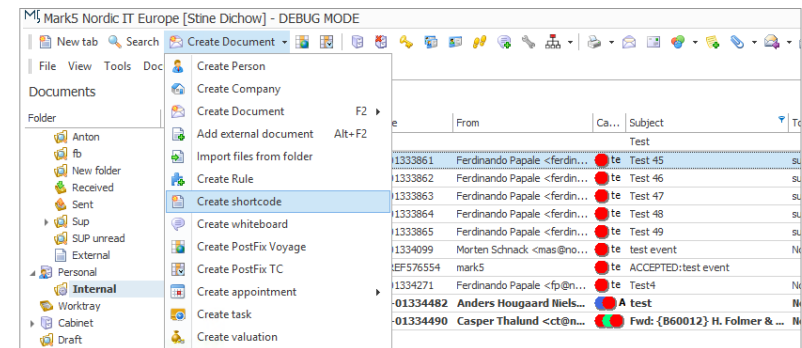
Mark5 Nordic IT Europe [Stine Dichow] - DEBUG MODE

New tab Search Create Document

File View Tools Doc

Documents

Folder

Anton
fb
New folder
Received
Sent
Sup
SUP unread
External
Personal
Internal
Worktray
Cabinet
Draft

Create Person
Create Company
Create Document F2
Add external document Alt+F2
Import files from folder
Create Rule
Create shortcode
Create whiteboard
Create PostFix Voyage
Create PostFix TC
Create appointment
Create task
Create valuation

| e | From | Ca... | Subject | To |
|---|---|---|---|---|
| | | | Test | |
| 01333861 | Ferdinando Papale <ferdin... | te | Test 45 | su |
| 01333862 | Ferdinando Papale <ferdin... | te | Test 46 | su |
| 01333863 | Ferdinando Papale <ferdin... | te | Test 47 | su |
| 01333864 | Ferdinando Papale <ferdin... | te | Test 48 | su |
| 01333865 | Ferdinando Papale <ferdin... | te | Test 49 | su |
| 01334099 | Morten Schnack <mas@no... | te | test event | No |
| REF576554 | mark5 | te | ACCEPTED:test event | |
| 01334271 | Ferdinando Papale <fp@n... | te | Test4 | No |
| -01334482 | Anders Hougaard Niels... | A | test | N |
| -01334490 | Casper Thalund <ct@n... | | Fwd: {B60012} H. Folmer & ... | N |